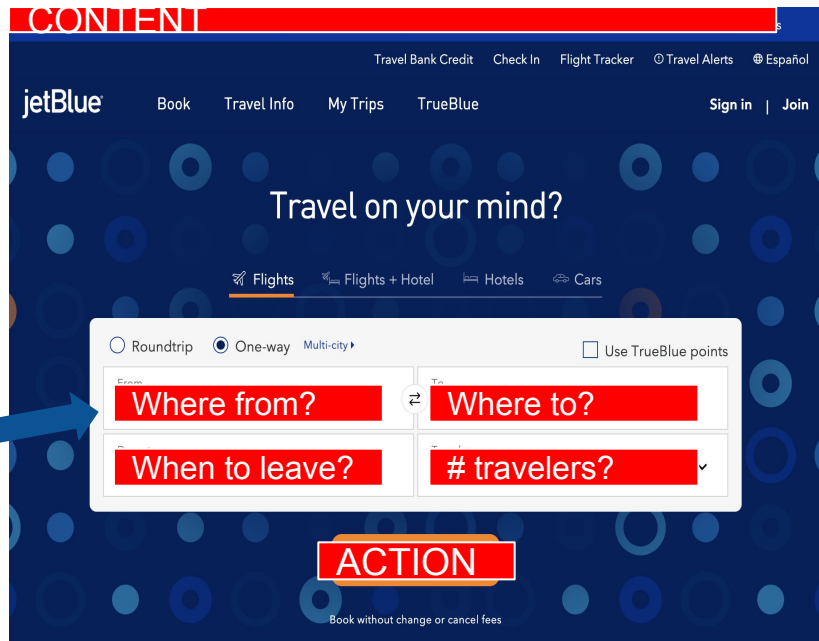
CONTENT

Travel Bank Credit Check In Flight Tracker Travel Alerts Español

jetBlue Book Travel Info My Trips TrueBlue Sign in | Join

Travel on your mind?

Flights Flights + Hotel Hotels Cars

Roundtrip One-way Multi-city Use TrueBlue points

Where from? Where to?

When to leave? # travelers?

ACTION

Book without change or cancel fees